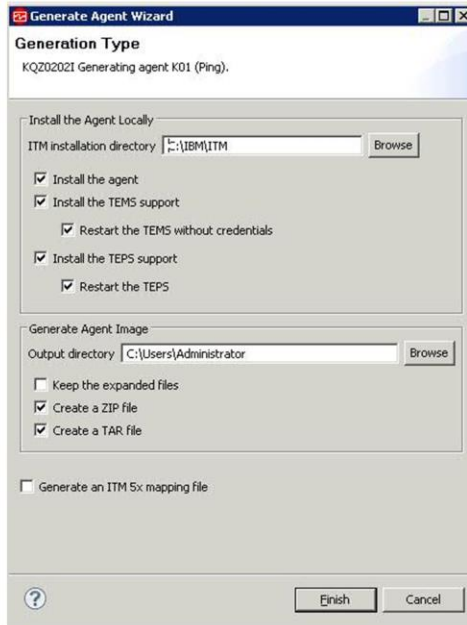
Generate Agent Wizard

Generation Type

KQZ0202I Generating agent K01 (Ping).

Install the Agent Locally

ITM installation directory C:\IBM\ITM Browse

Install the agent

Install the TEMS support

Restart the TEMS without credentials

Install the TEPS support

Restart the TEPS

Generate Agent Image

Output directory C:\Users\Administrator Browse

Keep the expanded files

Create a ZIP file

Create a TAR file

Generate an ITM 5x mapping file

?

Finish

Cancel